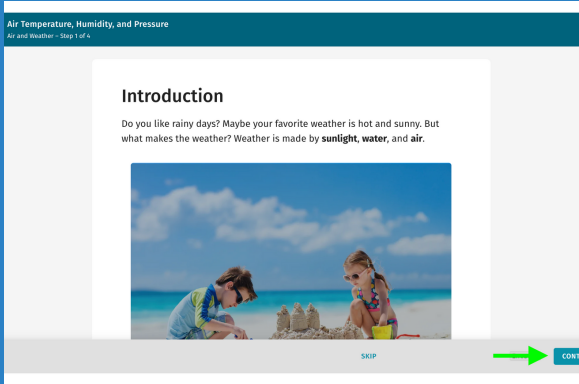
Air Temperature, Humidity, and Pressure
Air and Weather - Step 1 of 4

Introduction

Do you like rainy days? Maybe your favorite weather is hot and sunny. But what makes the weather? Weather is made by **sunlight**, **water**, and **air**.

SKIP

CONT